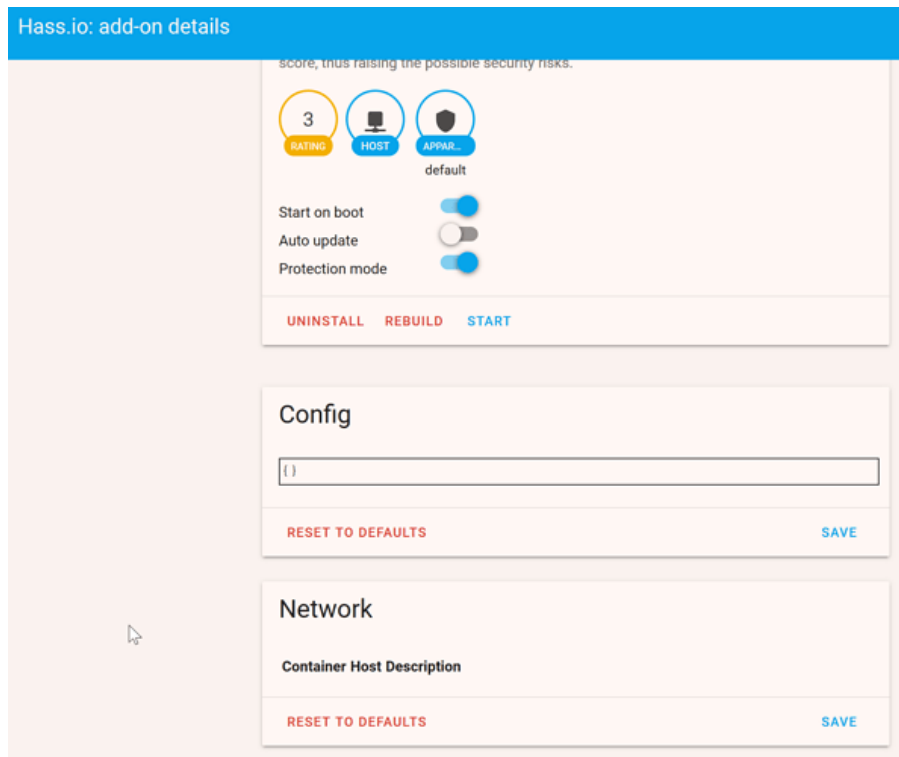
Hass.io: add-on details

score, thus raising the possible security risks.

3
RATING
HOST
APPAR...
default

Start on boot
Auto update
Protection mode

UNINSTALL REBUILD START

Config

{ }

RESET TO DEFAULTS SAVE

Network

Container Host Description

RESET TO DEFAULTS SAVE